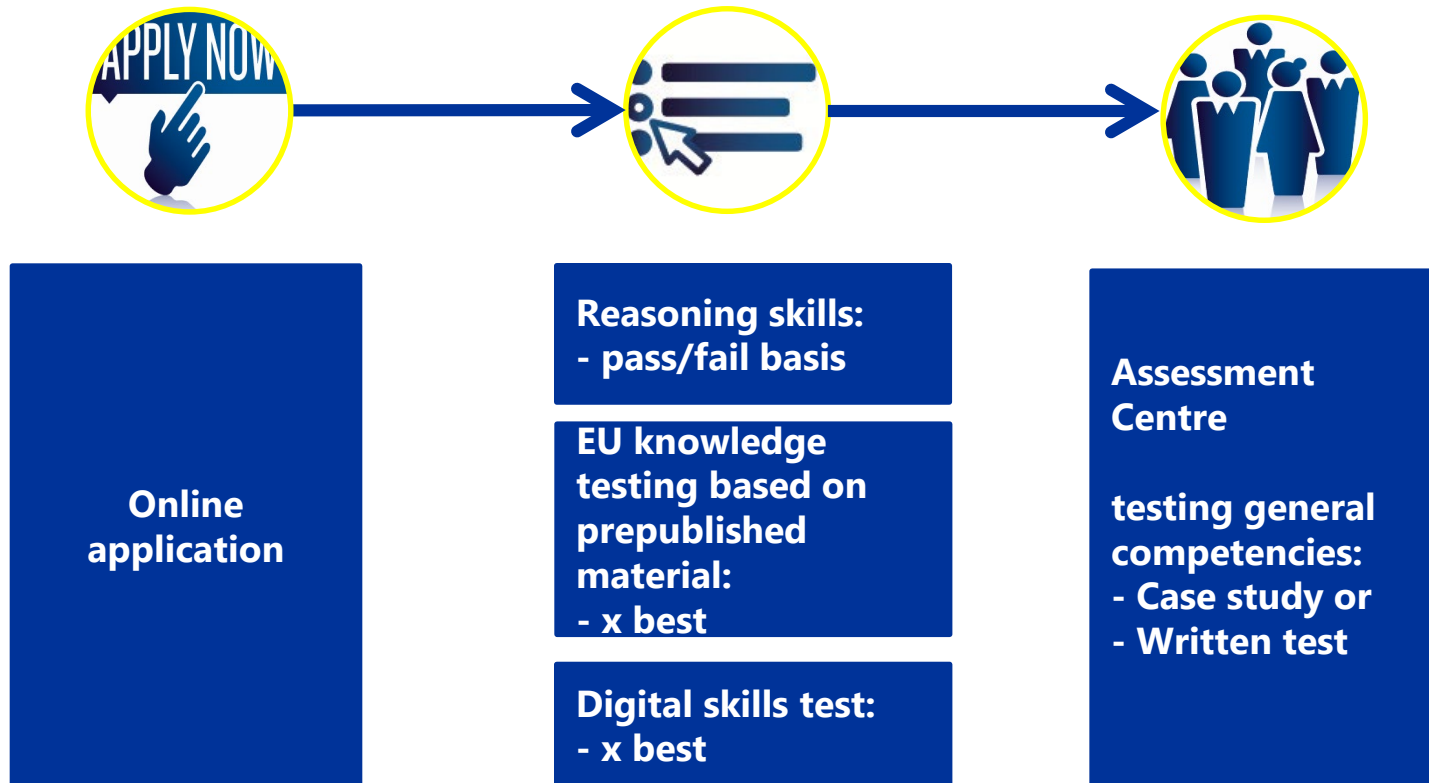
APPLY NOW

Online application

Reasoning skills:
- pass/fail basis

EU knowledge testing based on prepublished material:
- x best

Digital skills test:
- x best

Assessment Centre

testing general competencies:
- Case study or
- Written test